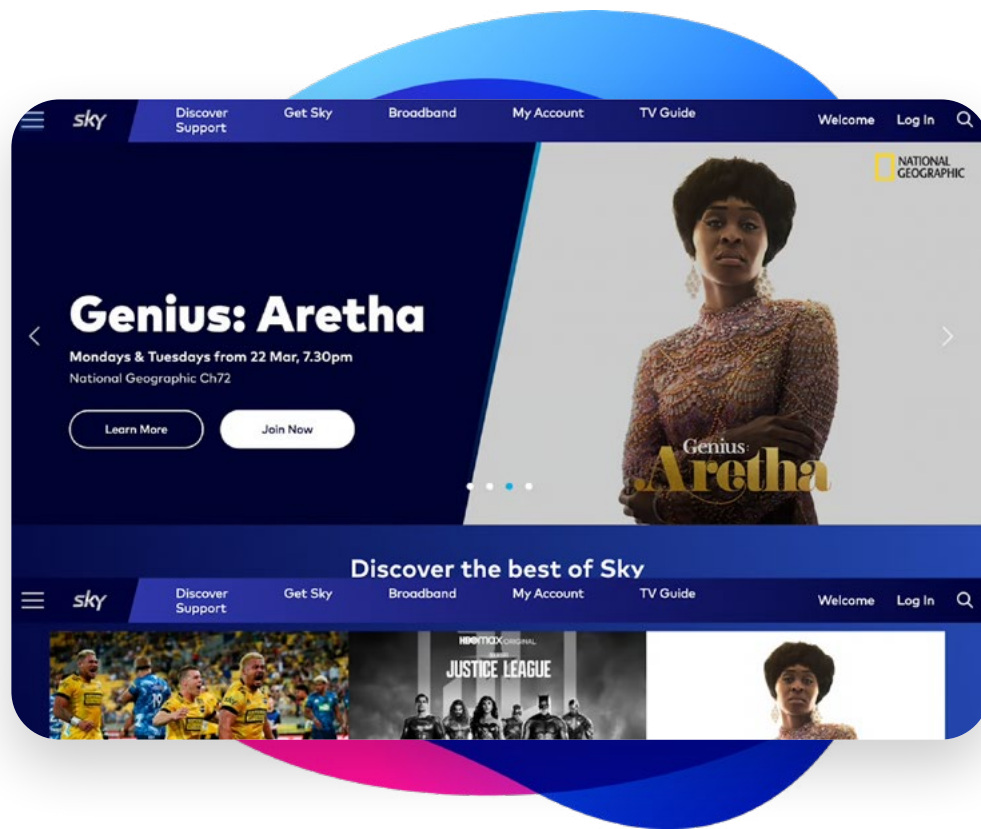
sky Discover Support Get Sky Broadband My Account TV Guide Welcome Log In

NATIONAL GEOGRAPHIC

Genius: Aretha

Mondays & Tuesdays from 22 Mar, 7.30pm

National Geographic Ch72

Learn More

Join Now

Genius Aretha

Discover the best of Sky

sky Discover Support Get Sky Broadband My Account TV Guide Welcome Log In

HBOmax ORIGINAL

JUSTICE LEAGUE